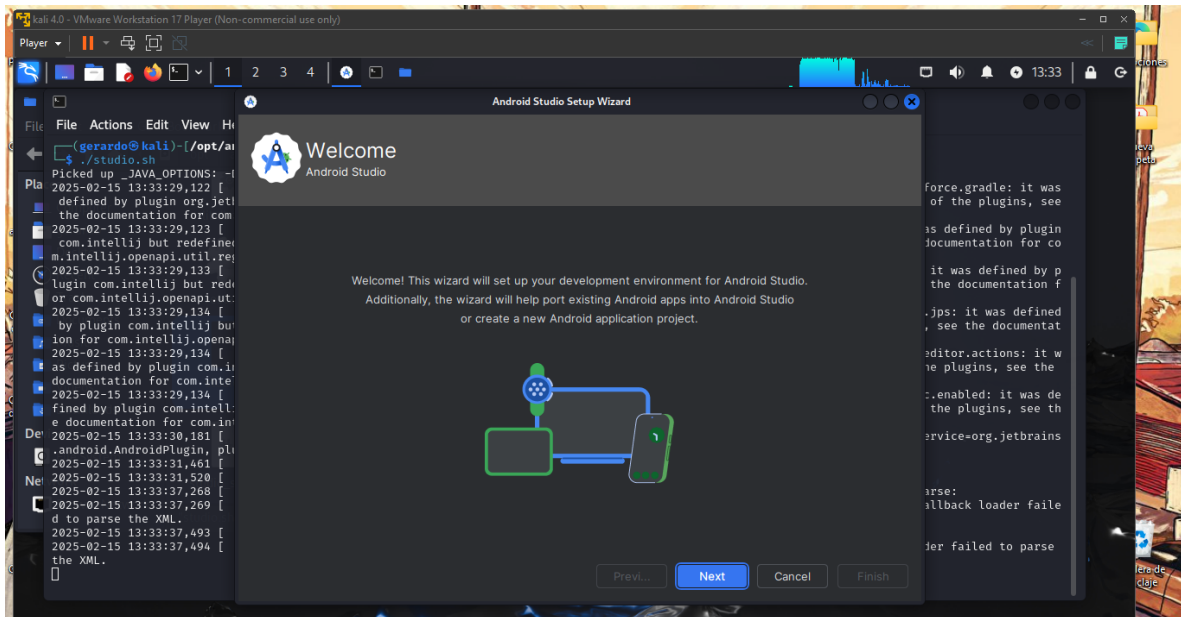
kali 4.0 - VMware Workstation 17 Player (Non-commercial use only)

Player

1 2 3 4

13:33

File Actions Edit View He

(gerardo㉿kali)-[/opt/a
$ ./studio.sh
Picked up _JAVA_OPTIONS: -
2025-02-15 13:33:29,122 [
defined by plugin org.jetb
the documentation for com
2025-02-15 13:33:29,123 [
com.intellij but redefine
m.intellij.openapi.util.re
2025-02-15 13:33:29,133 [
lugin com.intellij but red
or com.intellij.openapi.ut
2025-02-15 13:33:29,134 [
by plugin com.intellij bu
ion for com.intellij.opena
2025-02-15 13:33:29,134 [
as defined by plugin com.i
documentation for com.inte
2025-02-15 13:33:29,134 [
fined by plugin com.intell
e documentation for com.in
2025-02-15 13:33:30,181 [
.android.AndroidPlugin, pl
2025-02-15 13:33:31,461 [
2025-02-15 13:33:31,520 [
2025-02-15 13:33:37,268 [
2025-02-15 13:33:37,269 [
d to parse the XML.
2025-02-15 13:33:37,493 [
2025-02-15 13:33:37,494 [
the XML.

force.gradle: it was
of the plugins, see
as defined by plugin
documentation for co
it was defined by p
the documentation f
.jps: it was defined
, see the documentat
editor.actions: it w
he plugins, see the
.enabled: it was de
the plugins, see th
ervice=org.jetbrains
arse:
llback loader faile
der failed to parse

Android Studio Setup Wizard

Welcome
Android Studio

Welcome! This wizard will set up your development environment for Android Studio.
Additionally, the wizard will help port existing Android apps into Android Studio
or create a new Android application project.

Previ... Next Cancel Finish